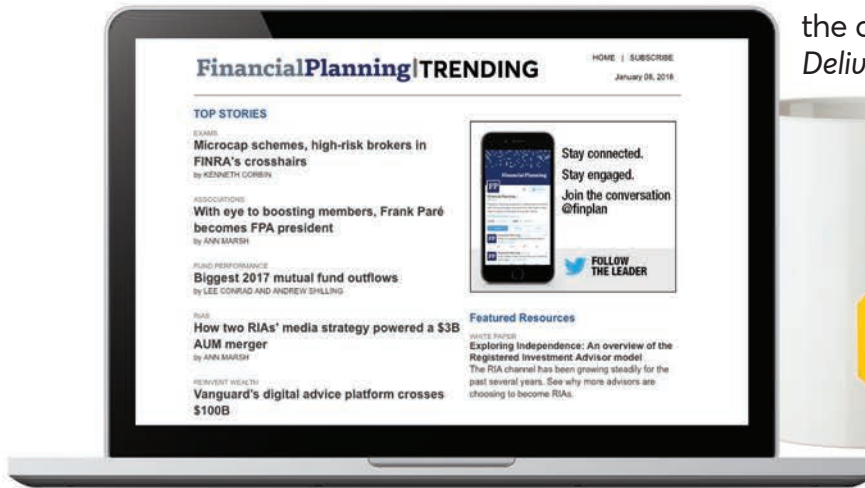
the c
Deliv

FinancialPlanning|TRENDING

HOME | SUBSCRIBE
January 08, 2016

TOP STORIES

EXAMS
Microcap schemes, high-risk brokers in FINRA's crosshairs
by KENNETH CORBIN

ASSOCIATIONS
With eye to boosting members, Frank Paré becomes FPA president
by ANN MARSH

FUND PERFORMANCE
Biggest 2017 mutual fund outflows
by LEE CONRAD AND ANDREW SHILLING

RIAS
How two RIAs' media strategy powered a $3B AUM merger
by ANN MARSH

REINVENT WEALTH
Vanguard's digital advice platform crosses $100B

Financial Planning

Stay connected.
Stay engaged.
Join the conversation @finplan

FOLLOW THE LEADER

Featured Resources

WHITE PAPER
Exploring Independence: An overview of the Registered Investment Advisor model
The RIA channel has been growing steadily for the past several years. See why more advisors are choosing to become RIAs.